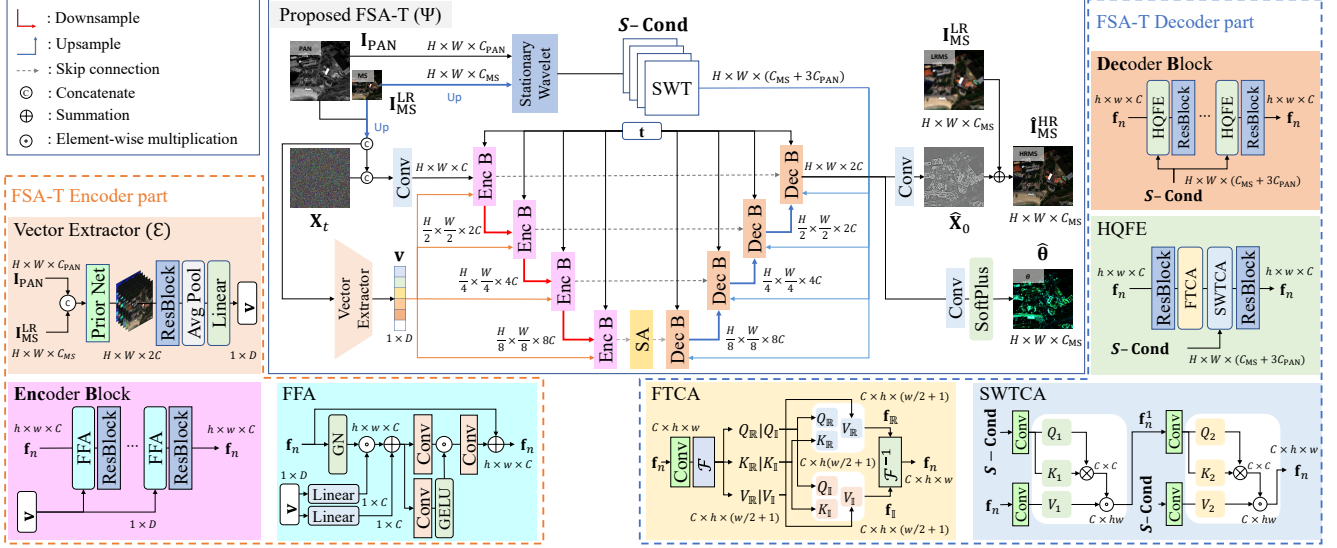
: Downsample
: Upsample
: Skip connection
© : Concatenate
⊕ : Summation
⊙ : Element-wise multiplication

Proposed FSA-T (Ψ)

$\mathbf{I}_{\text{PAN}}$
PAN
$H \times W \times C_{\text{PAN}}$
MS
$H \times W \times C_{\text{MS}}$
$\mathbf{I}_{\text{MS}}^{\text{LR}}$
Up
Up
Stationary Wavelet
$\boldsymbol{S}$– Cond
SWT
$H \times W \times (C_{\text{MS}} + 3C_{\text{PAN}})$
t
$\mathbf{X}_t$
Conv
$H \times W \times C$
Enc B
Enc B
Enc B
Enc B
$\frac{H}{2} \times \frac{W}{2} \times 2C$
$\frac{H}{4} \times \frac{W}{4} \times 4C$
$\frac{H}{8} \times \frac{W}{8} \times 8C$
SA
Dec B
Dec B
Dec B
Dec B
$H \times W \times 2C$
$\frac{H}{2} \times \frac{W}{2} \times 2C$
$\frac{H}{4} \times \frac{W}{4} \times 4C$
$\frac{H}{8} \times \frac{W}{8} \times 8C$
Vector Extractor
v
$1 \times D$
$\mathbf{I}_{\text{MS}}^{\text{LR}}$
LRMS
$H \times W \times C_{\text{MS}}$
Conv
$\hat{\mathbf{X}}_0$
$\hat{\mathbf{I}}_{\text{MS}}^{\text{HR}}$
HRMS
$H \times W \times C_{\text{MS}}$
$\hat{\boldsymbol{\theta}}$
θ
Conv
SoftPlus
$H \times W \times C_{\text{MS}}$

FSA-T Decoder part
Decoder Block
$h \times w \times C$
$\mathbf{f}_n$
HQFE
ResBlock
HQFE
ResBlock
$h \times w \times C$
$\mathbf{f}_n$
$H \times W \times (C_{\text{MS}} + 3C_{\text{PAN}})$
$\boldsymbol{S}$– Cond

HQFE
$h \times w \times C$
$\mathbf{f}_n$
ResBlock
FTCA
SWTCA
ResBlock
$h \times w \times C$
$\mathbf{f}_n$
$\boldsymbol{S}$– Cond
$H \times W \times (C_{\text{MS}} + 3C_{\text{PAN}})$

FSA-T Encoder part
Vector Extractor (Ɛ)
$H \times W \times C_{\text{PAN}}$
$\mathbf{I}_{\text{PAN}}$
$\mathbf{I}_{\text{MS}}^{\text{LR}}$
$H \times W \times C_{MS}$
Prior Net
ResBlock
Avg Pool
Linear
v
$H \times W \times 2C$
$1 \times D$

Encoder Block
$h \times w \times C$
$\mathbf{f}_n$
FFA
ResBlock
...
FFA
ResBlock
$h \times w \times C$
$\mathbf{f}_n$
v
$1 \times D$

FFA
$\mathbf{f}_n$
GN
$h \times w \times C$
Conv
Conv
$\mathbf{f}_n$
$h \times w \times C$
$1 \times D$
v
Linear
Linear
$1 \times C$
$1 \times C$
Conv
GELU

FTCA
$C \times h \times w$
$\mathbf{f}_n$
Conv
$\mathcal{F}$
$Q_{\mathbb{R}}|Q_{\mathbb{I}}$
$K_{\mathbb{R}}|K_{\mathbb{I}}$
$V_{\mathbb{R}}|V_{\mathbb{I}}$
$C \times h \times (w/2+1)$
$Q_{\mathbb{R}}$
$K_{\mathbb{R}}$
$V_{\mathbb{R}}$
$C \times h \times (w/2+1)$
$\mathbf{f}_{\mathbb{R}}$
$C \times h(w/2+1)$
$\mathcal{F}^{-1}$
$\mathbf{f}_n$
$C \times h \times w$
$Q_{\mathbb{I}}$
$K_{\mathbb{I}}$
$V_{\mathbb{I}}$
$\mathbf{f}_{\mathbb{I}}$
$C \times h \times (w/2+1)$

SWTCA
$\boldsymbol{S}$ – Cond
Conv
$Q_1$
$K_1$
$V_1$
$C \times C$
$C \times hw$
$\mathbf{f}_n$
Conv
$\mathbf{f}_n^1$
Conv
$Q_2$
$K_2$
$V_2$
$C \times C$
$C \times hw$
$\boldsymbol{S}$-Cond
Conv
$C \times h \times w$
$\mathbf{f}_n$